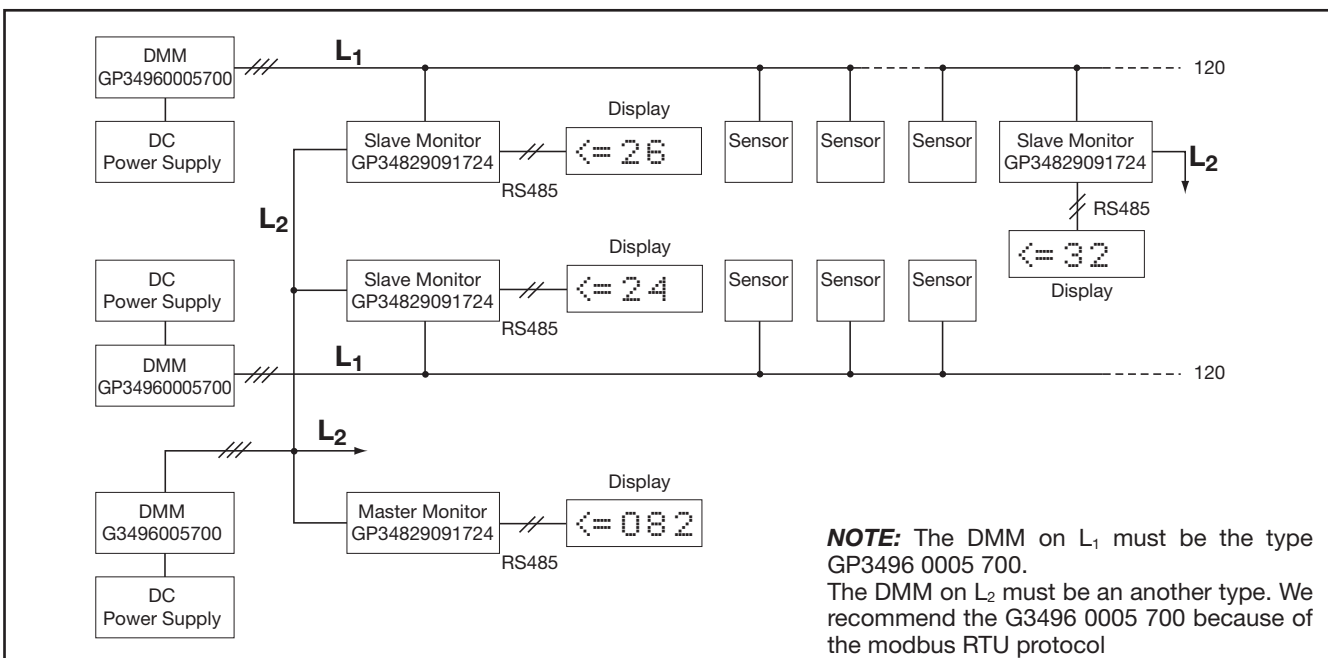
DMM
GP34960005700

$L_1$

120

DC
Power Supply

Display

Slave Monitor
GP34829091724

<= 26

RS485

Sensor

Sensor

Sensor

Slave Monitor
GP34829091724

$L_2$

RS485

<= 32

Display

$L_2$

DC
Power Supply

Display

Slave Monitor
GP34829091724

<= 24

RS485

Sensor

Sensor

Sensor

DMM
GP34960005700

$L_1$

120

$L_2$

DMM
G3496005700

Display

Master Monitor
GP34829091724

<= 082

RS485

DC
Power Supply

***NOTE:*** The DMM on $L_1$ must be the type GP3496 0005 700.
The DMM on $L_2$ must be an another type. We recommend the G3496 0005 700 because of the modbus RTU protocol